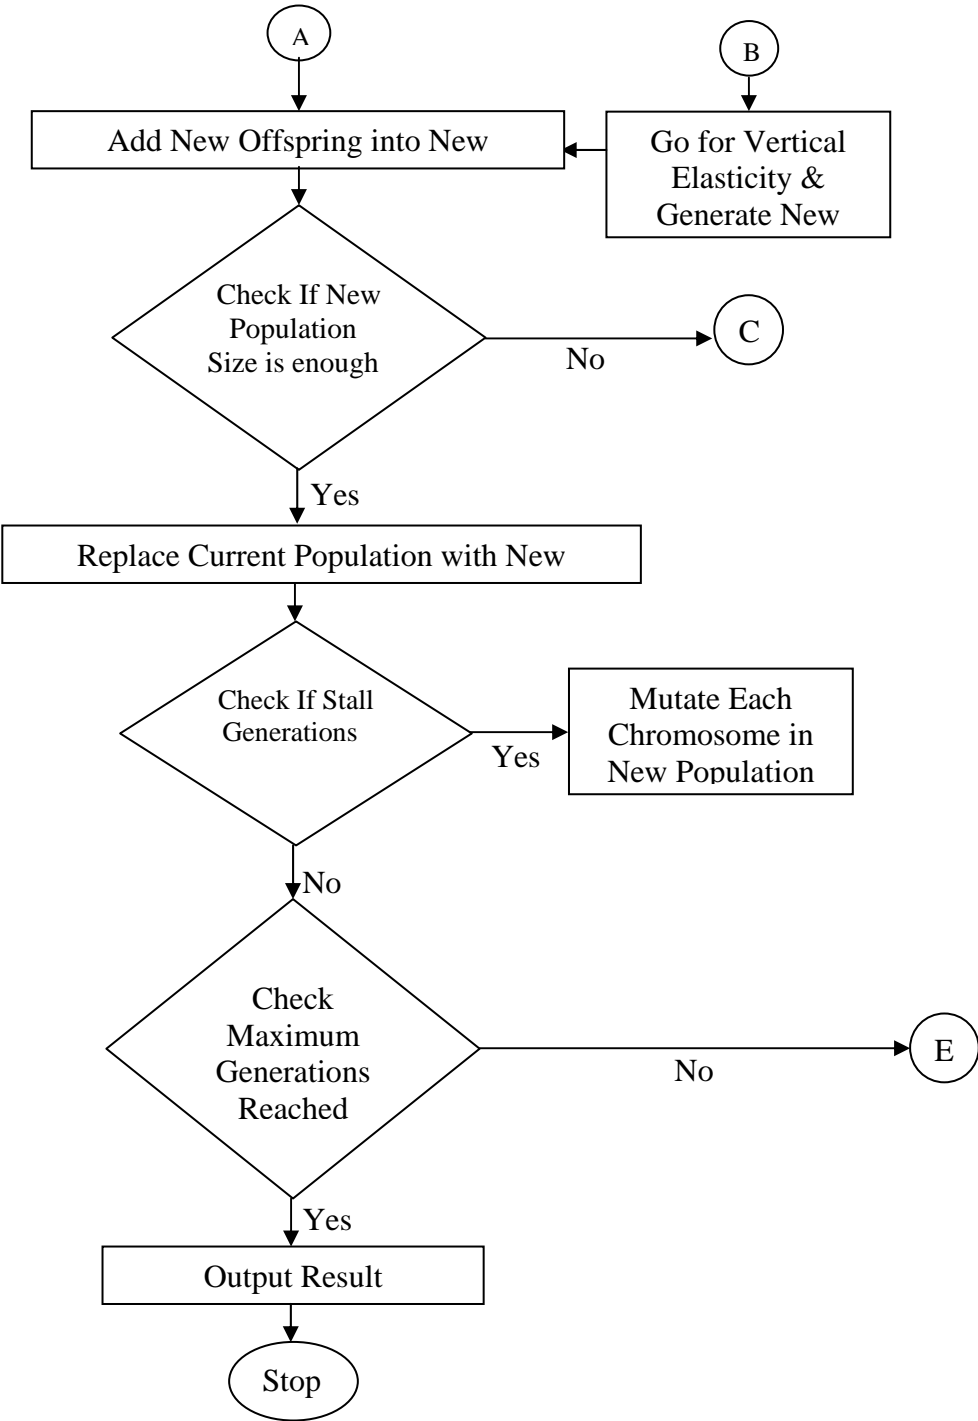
A

B

Add New Offspring into New

Go for Vertical Elasticity & Generate New

Check If New Population Size is enough

No

C

Yes

Replace Current Population with New

Check If Stall Generations

Yes

Mutate Each Chromosome in New Population

No

Check Maximum Generations Reached

No

E

Yes

Output Result

Stop